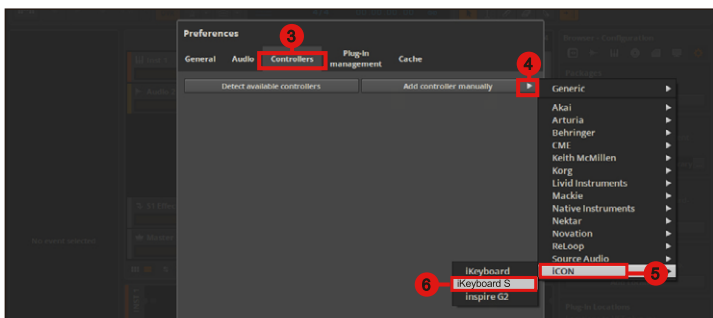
Preferences

3

General Audio Controllers Plug-in management Cache

4

Detect available controllers

Add controller manually

Generic

Akai
Arturia
Behringer
CME
Keith McMillen
Korg
Livid Instruments
Mackie
Native Instruments
Nektar
Novation
ReLoop
Source Audio
iCON

5

iKeyboard
iKeyboard S
inspire G2

6

No object selected